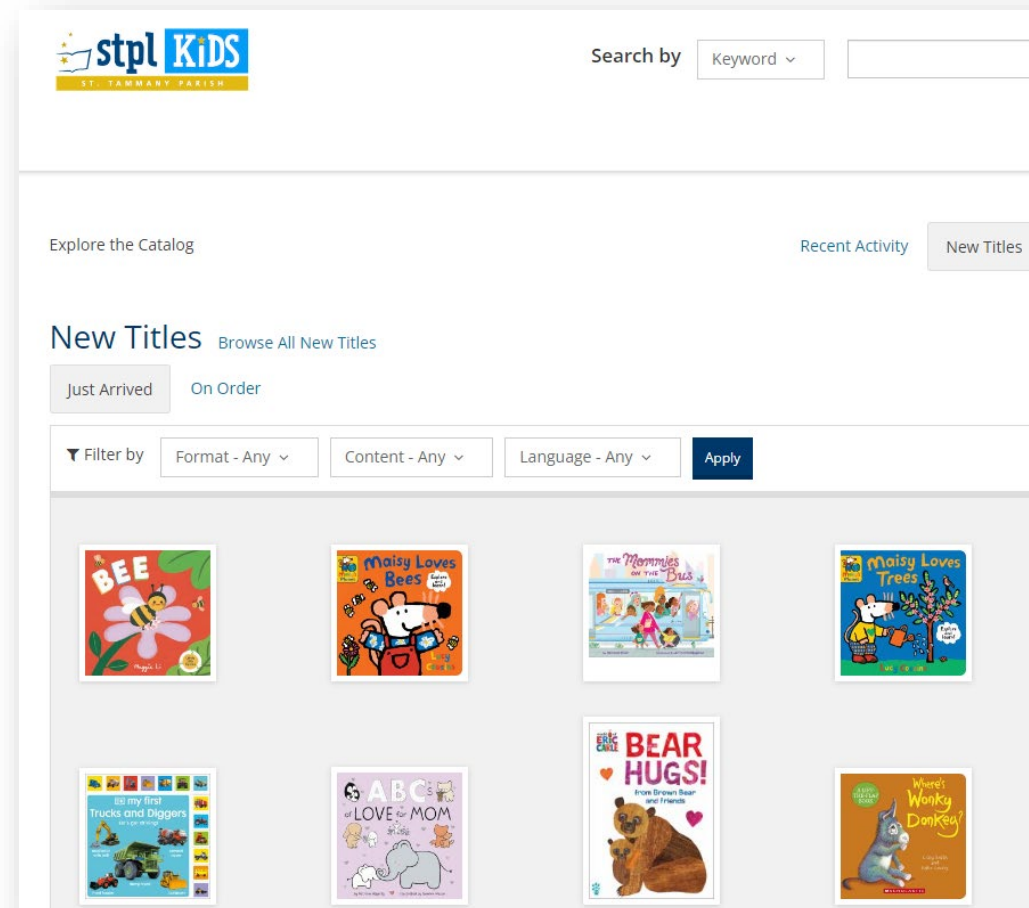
stpl KiDS
ST. TAMMANY PARISH

Search by Keyword

Explore the Catalog

Recent Activity New Titles

New Titles Browse All New Titles

Just Arrived On Order

Filter by Format - Any Content - Any Language - Any Apply

BEE

Maggie Li

Maisy Loves Bees

Explore and Learn!

Lucy Cousins

The Mommies on the Bus

Maisy Loves Trees

Explore and Learn!

Lucy Cousins

my first Trucks and Diggers

ABC's of LOVE for MOM

Eric Carle

BEAR HUGS!

from Brown Bear and Friends

Where's Wonky Donkey?

A LIFT-THE-FLAP BOOK